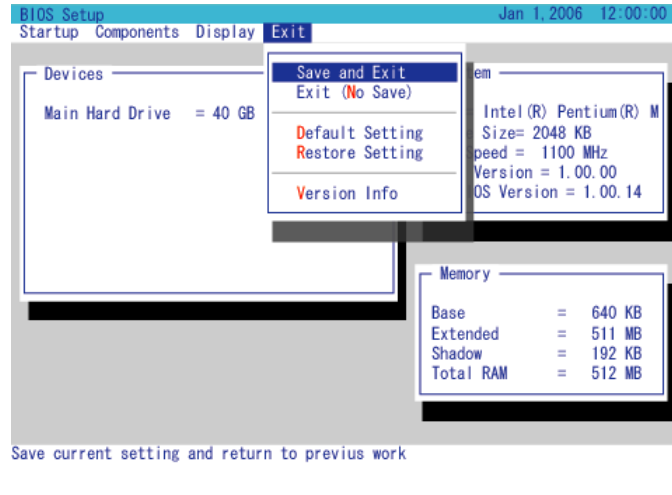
BIOS Setup Jan 1, 2006 12:00:00

Startup Components Display Exit

Devices

Main Hard Drive = 40 GB

Save and Exit
Exit (No Save)

Default Setting
Restore Setting

Version Info

em

Intel(R) Pentium(R) M
Size= 2048 KB
peed = 1100 MHz
Version = 1.00.00
OS Version = 1.00.14

Memory

| | | |
|---|---|---|
| Base | = | 640 KB |
| Extended | = | 511 MB |
| Shadow | = | 192 KB |
| Total RAM | = | 512 MB |

Save current setting and return to previus work